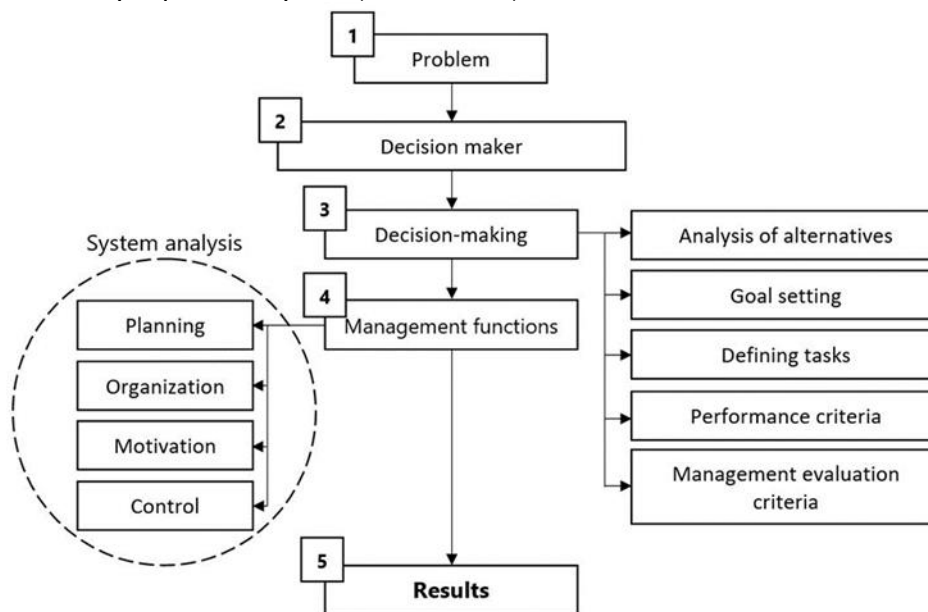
1
Problem

2
Decision maker

3
Decision-making

Analysis of alternatives

Goal setting

Defining tasks

Performance criteria

Management evaluation criteria

System analysis

4
Management functions

Planning

Organization

Motivation

Control

5
**Results**